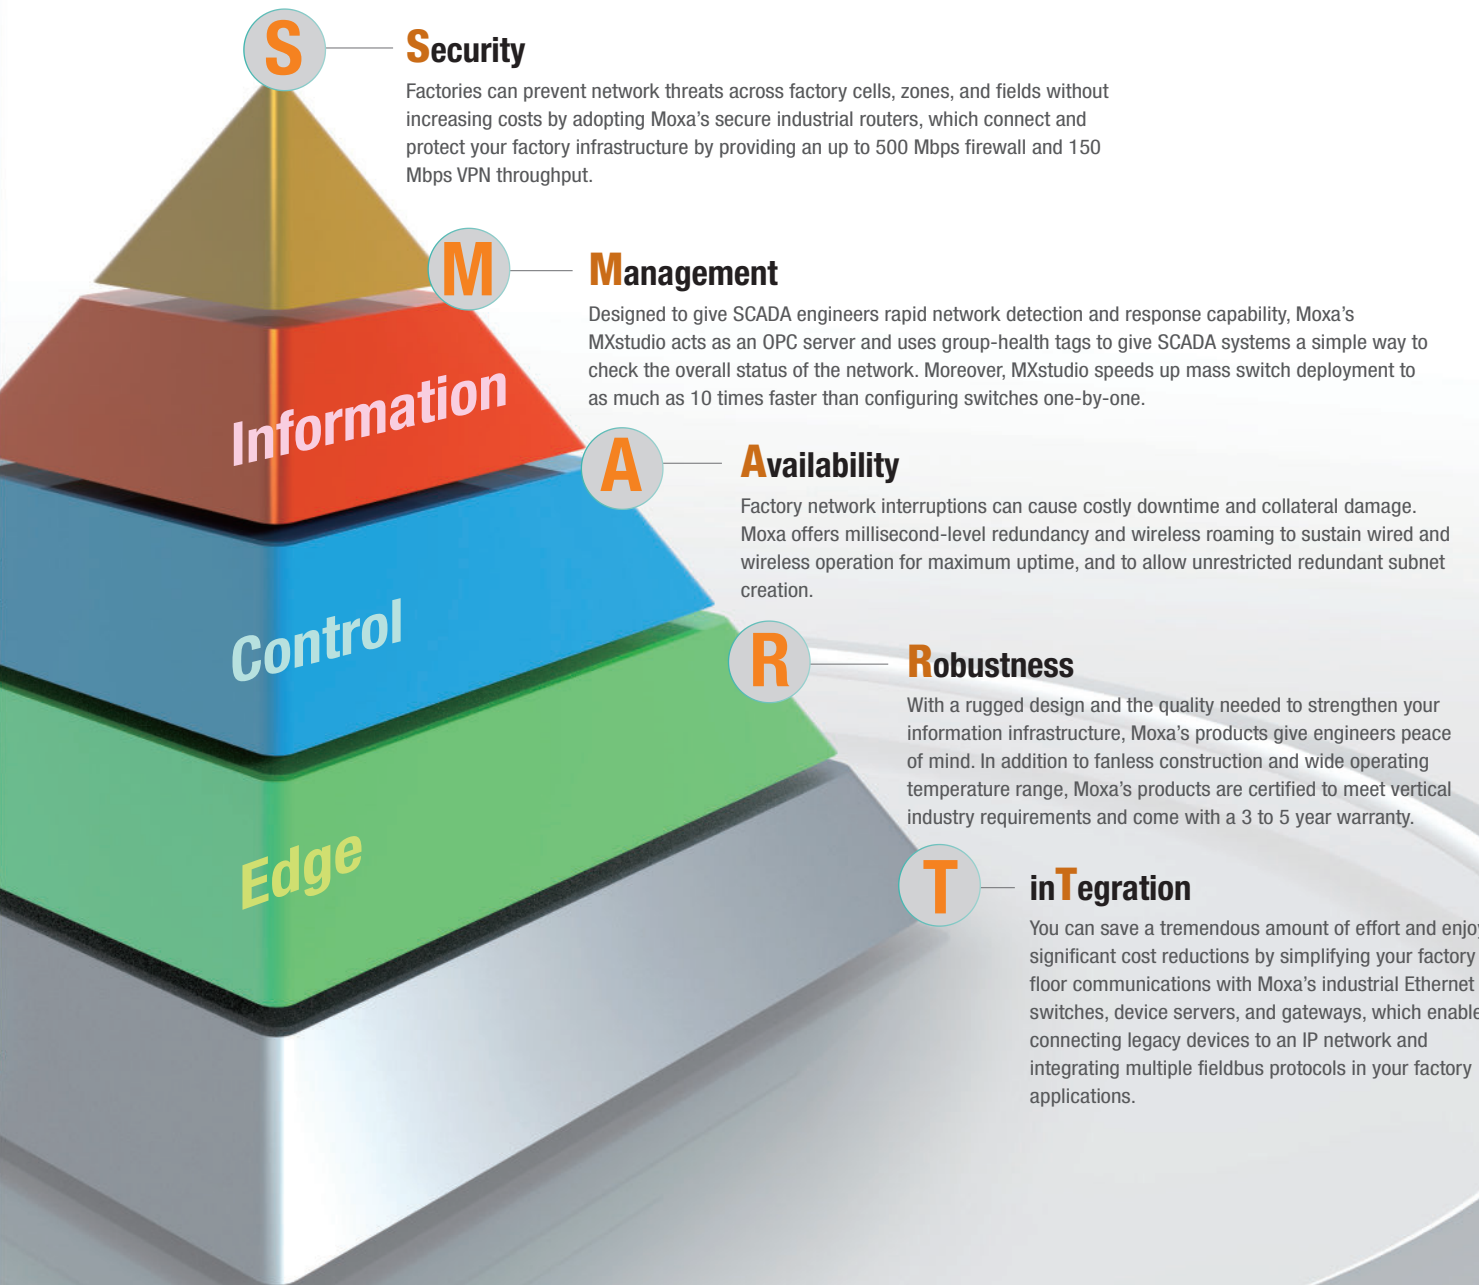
S

Security
Factories can prevent network threats across factory cells, zones, and fields without increasing costs by adopting Moxa's secure industrial routers, which connect and protect your factory infrastructure by providing an up to 500 Mbps firewall and 150 Mbps VPN throughput.

M

Management
Designed to give SCADA engineers rapid network detection and response capability, Moxa's MXstudio acts as an OPC server and uses group-health tags to give SCADA systems a simple way to check the overall status of the network. Moreover, MXstudio speeds up mass switch deployment to as much as 10 times faster than configuring switches one-by-one.

Information

A

Availability
Factory network interruptions can cause costly downtime and collateral damage. Moxa offers millisecond-level redundancy and wireless roaming to sustain wired and wireless operation for maximum uptime, and to allow unrestricted redundant subnet creation.

Control

R

Robustness
With a rugged design and the quality needed to strengthen your information infrastructure, Moxa's products give engineers peace of mind. In addition to fanless construction and wide operating temperature range, Moxa's products are certified to meet vertical industry requirements and come with a 3 to 5 year warranty.

Edge

T

inTegration
You can save a tremendous amount of effort and enjo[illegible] significant cost reductions by simplifying your factory floor communications with Moxa's industrial Ethernet switches, device servers, and gateways, which enabl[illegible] connecting legacy devices to an IP network and integrating multiple fieldbus protocols in your factory applications.